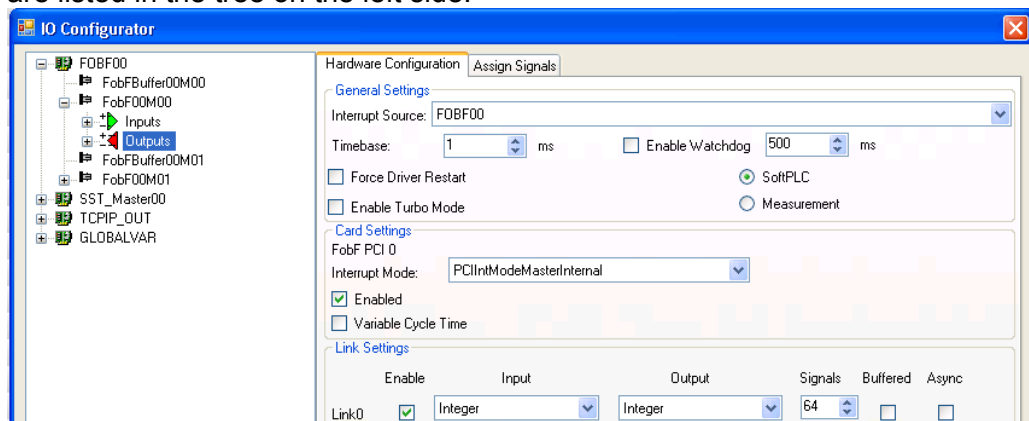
are listed in the tree on the left side.

IO Configurator

FOBF00
FobFBuffer00M00
FobF00M00
Inputs
Outputs
FobFBuffer00M01
FobF00M01
SST_Master00
TCPIP_OUT
GLOBALVAR

Hardware Configuration | Assign Signals

General Settings
Interrupt Source: FOBF00
Timebase: 1 ms
Enable Watchdog 500 ms
Force Driver Restart
SoftPLC
Enable Turbo Mode
Measurement

Card Settings
FobF PCI 0
Interrupt Mode: PCIIntModeMasterInternal
Enabled
Variable Cycle Time

Link Settings
| | Enable | Input | Output | Signals | Buffered | Async |
|---|---|---|---|---|---|---|
| Link0 | ☑ | Integer | Integer | 64 | ☐ | ☐ |